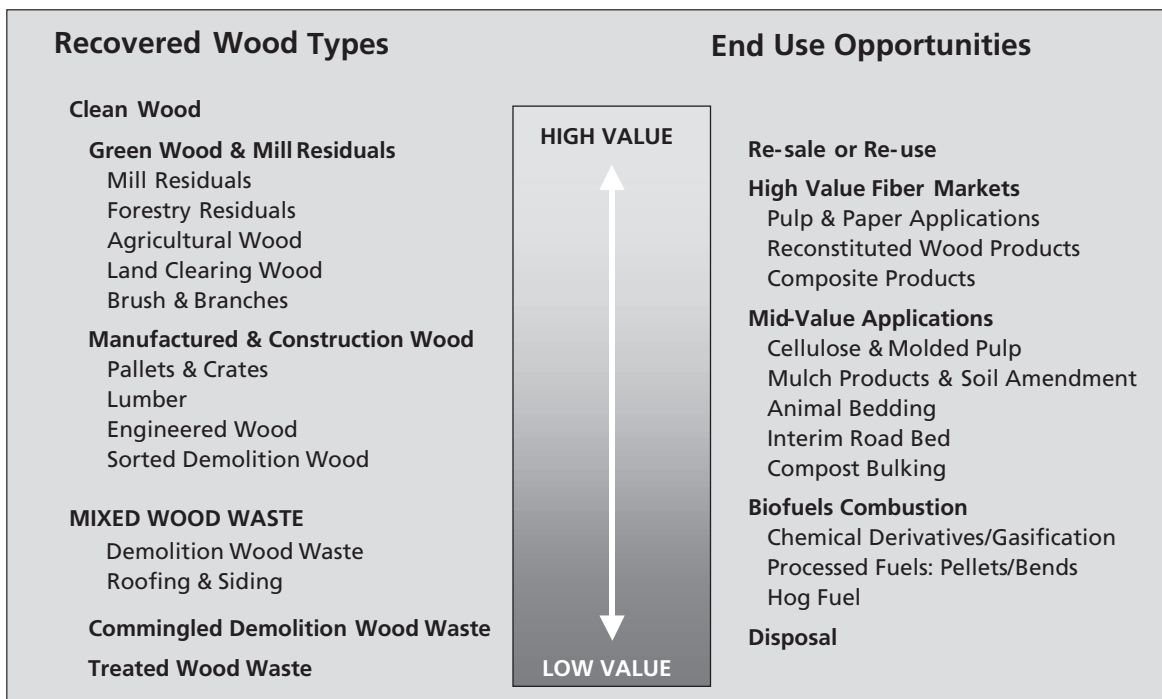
Recovered Wood Types

Clean Wood

Green Wood & Mill Residuals
Mill Residuals
Forestry Residuals
Agricultural Wood
Land Clearing Wood
Brush & Branches

Manufactured & Construction Wood
Pallets & Crates
Lumber
Engineered Wood
Sorted Demolition Wood

MIXED WOOD WASTE
Demolition Wood Waste
Roofing & Siding

Commingled Demolition Wood Waste

Treated Wood Waste

HIGH VALUE

LOW VALUE

End Use Opportunities

Re-sale or Re-use

High Value Fiber Markets
Pulp & Paper Applications
Reconstituted Wood Products
Composite Products

Mid-Value Applications
Cellulose & Molded Pulp
Mulch Products & Soil Amendment
Animal Bedding
Interim Road Bed
Compost Bulking

Biofuels Combustion
Chemical Derivatives/Gasification
Processed Fuels: Pellets/Bends
Hog Fuel

Disposal